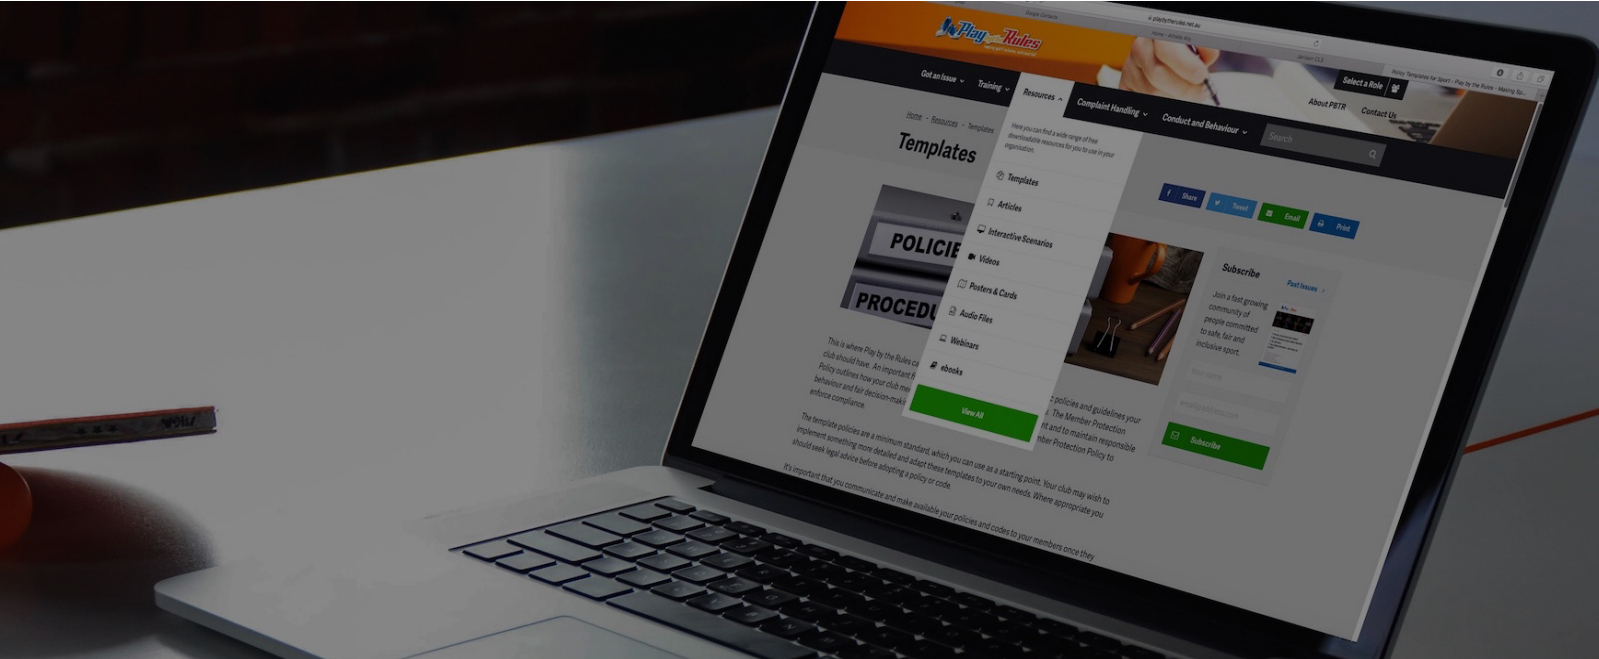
playbytherules.net.au

Play by the Rules

Select a Role

About PBTR

Contact Us

Got an Issue

Training

Resources

Complaint Handling

Conduct and Behaviour

Search

Home > Resources > Templates

Templates

Here you can find a wide range of free downloadable resources for you to use in your organisation.

Templates

Articles

Interactive Scenarios

Videos

Posters & Cards

Audio Files

Webinars

ebooks

View All

Share

Tweet

Email

Print

POLICIE

PROCEDU

Subscribe

Past Issues

Join a fast growing community of people committed to safe, fair and inclusive sport.

Subscribe

This is where Play by the Rules c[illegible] club should have. An important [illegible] Policy outlines how your club me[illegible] behaviour and fair decision-maki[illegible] enforce compliance.

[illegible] policies and guidelines your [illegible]. The Member Protection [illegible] nt and to maintain responsible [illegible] mber Protection Policy to

The template policies are a minimum standard, which you can use as a starting point. Your club may wish to implement something more detailed and adapt these templates to your own needs. Where appropriate you should seek legal advice before adopting a policy or code.

It's important that you communicate and make available your policies and codes to your members once they